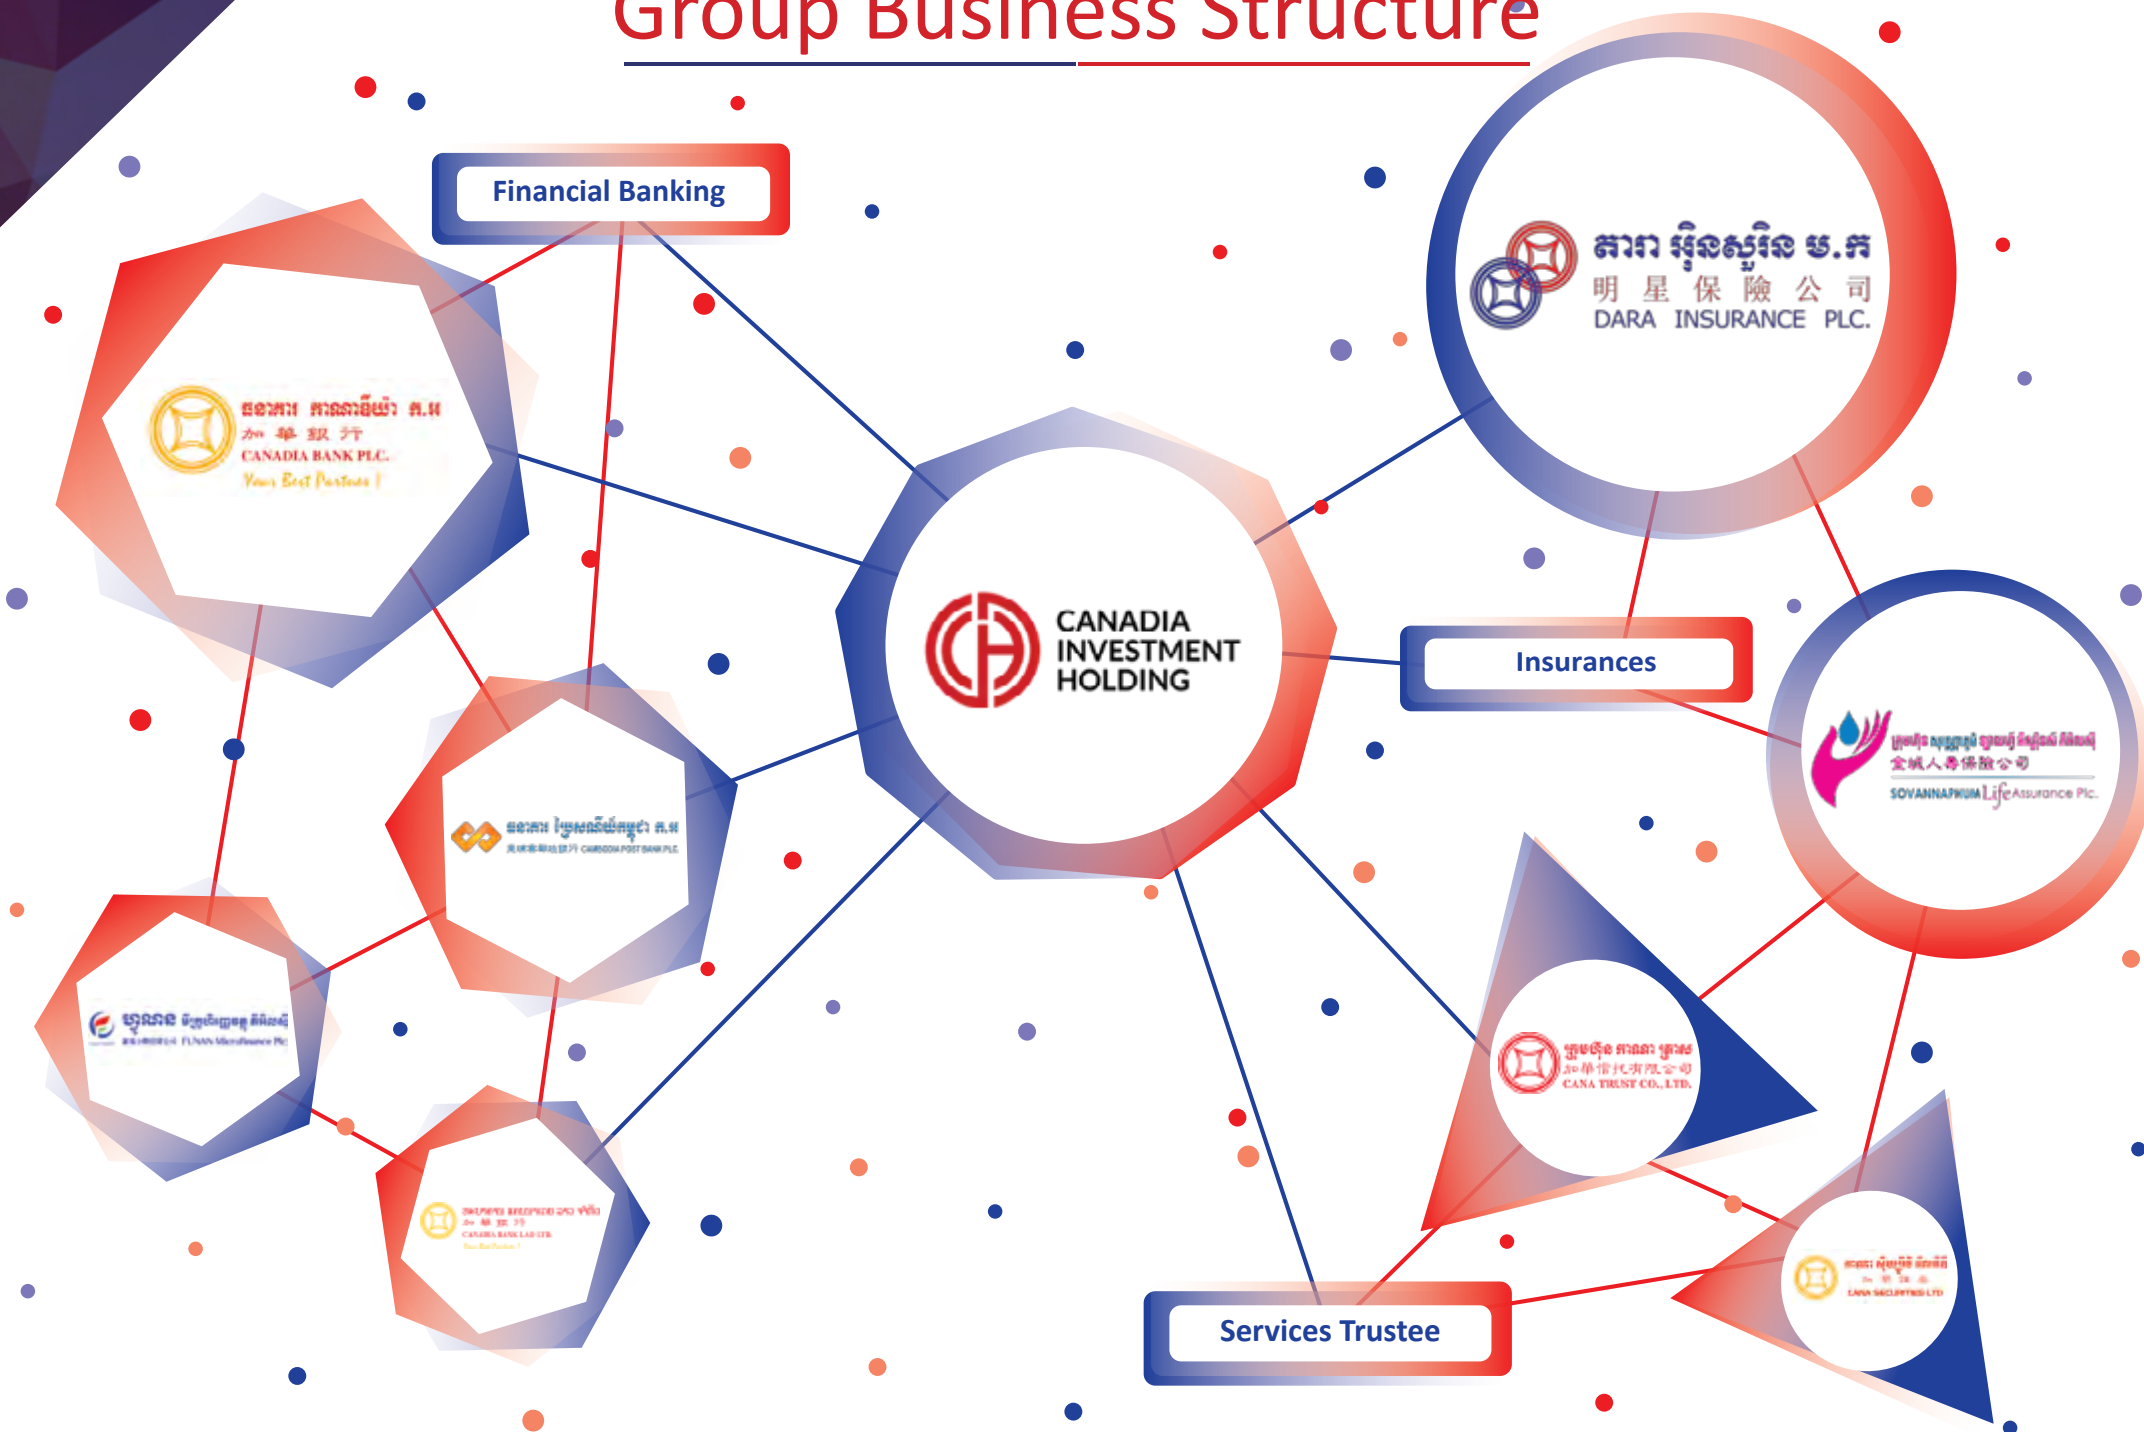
Group Business Structure

Financial Banking

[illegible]
加 華 銀 行
CANADIA BANK PLC.
Your Best Partner!

CANADIA INVESTMENT HOLDING

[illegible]
明 星 保 險 公 司
DARA INSURANCE PLC.

Insurances

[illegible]
CAMBODIA POST BANK PLC

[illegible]
FUNAN Microfinance Plc

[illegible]
SOVANNAPHUM Life Assurance Plc.

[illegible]
加華信托有限公司
CANA TRUST CO., LTD.

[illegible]
CANADIA BANK LAO LTD

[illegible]
CANA SECURITIES LTD

Services Trustee